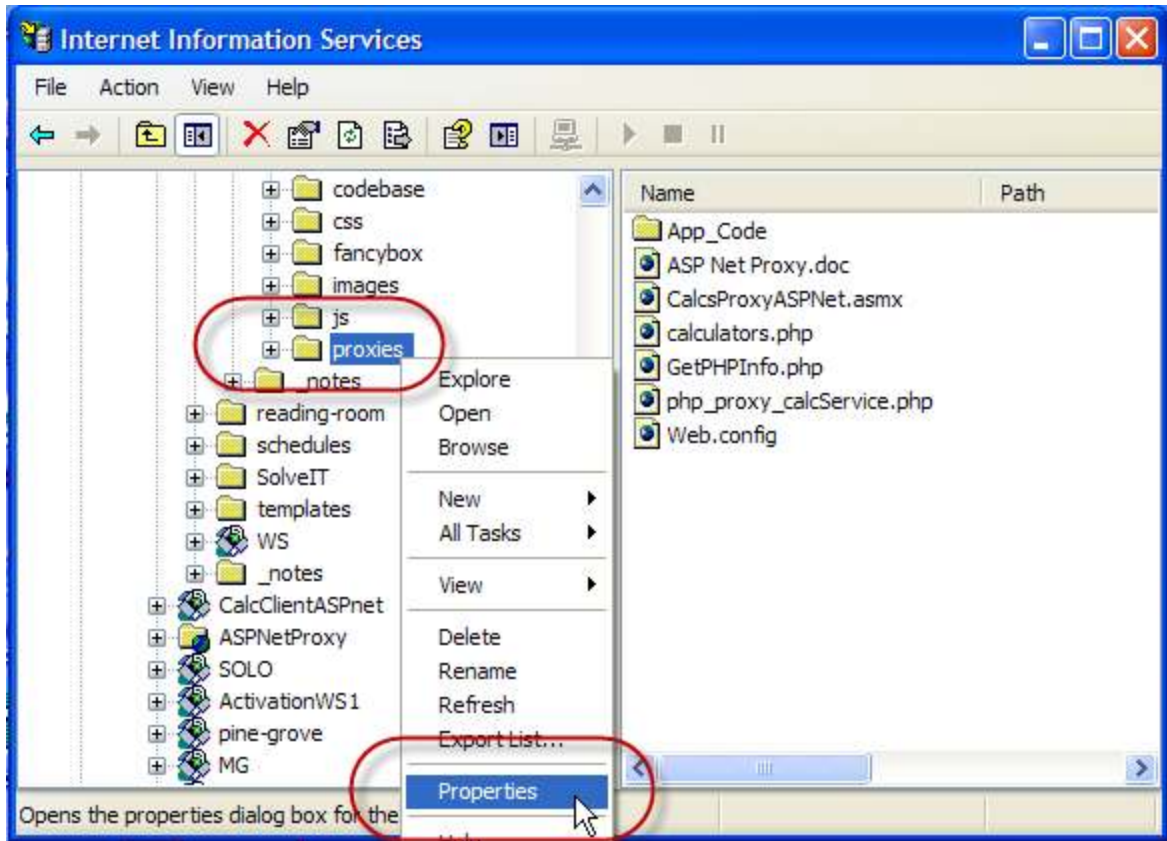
Internet Information Services

File Action View Help

codebase
css
fancybox
images
js
proxies
_notes
reading-room
schedules
SolveIT
templates
WS
_notes
CalcClientASPnet
ASPNetProxy
SOLO
ActivationWS1
pine-grove
MG

Explore
Open
Browse
New
All Tasks
View
Delete
Rename
Refresh
Export List...
Properties

| Name | Path |
|---|---|
| App_Code | |
| ASP Net Proxy.doc | |
| CalcsProxyASPNet.asmx | |
| calculators.php | |
| GetPHPInfo.php | |
| php_proxy_calcService.php | |
| Web.config | |

Opens the properties dialog box for the